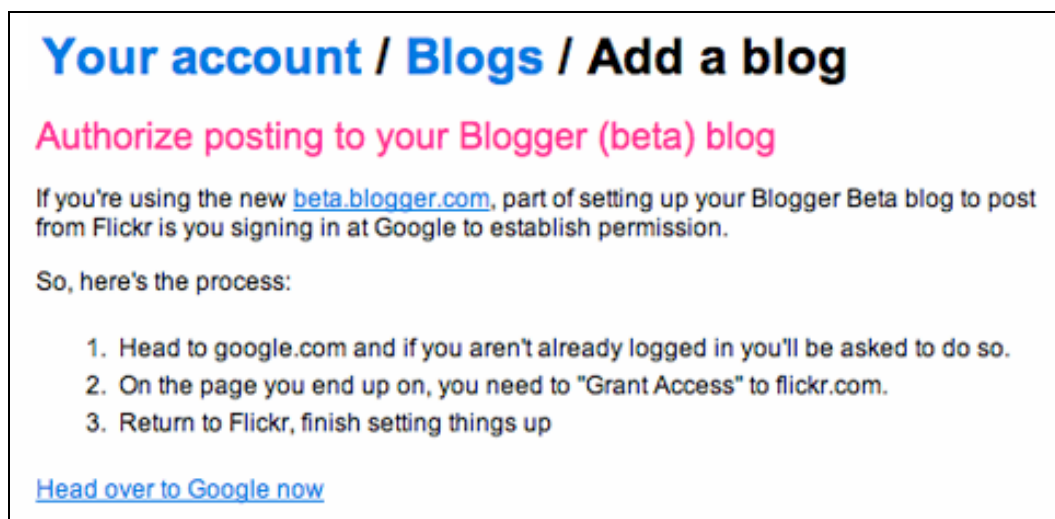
Your account / Blogs / Add a blog

Authorize posting to your Blogger (beta) blog

If you're using the new beta.blogger.com, part of setting up your Blogger Beta blog to post from Flickr is you signing in at Google to establish permission.

So, here's the process:

1. Head to google.com and if you aren't already logged in you'll be asked to do so.
2. On the page you end up on, you need to "Grant Access" to flickr.com.
3. Return to Flickr, finish setting things up

Head over to Google now